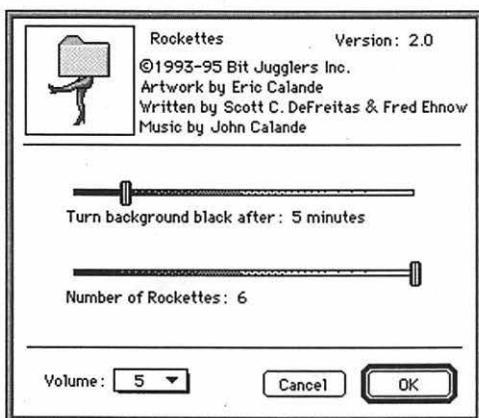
Rockettes

Version: 2.0

©1993-95 Bit Jugglers Inc.
Artwork by Eric Calande
Written by Scott C. DeFreitas & Fred Ehnow
Music by John Calande

Turn background black after: 5 minutes

Number of Rockettes: 6

Volume: 5

Cancel

OK